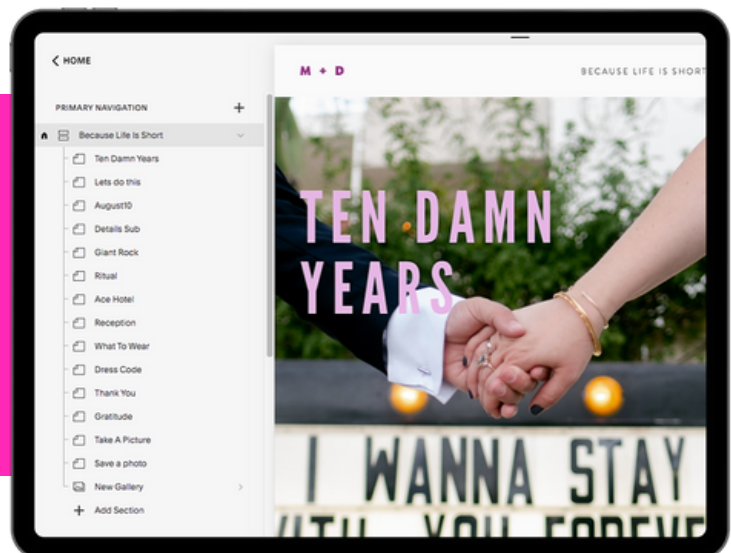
< HOME

PRIMARY NAVIGATION +

Because Life Is Short

Ten Damn Years

Lets do this

August10

Details Sub

Giant Rock

Ritual

Ace Hotel

Reception

What To Wear

Dress Code

Thank You

Gratitude

Take A Picture

Save a photo

New Gallery

+ Add Section

M + D

BECAUSE LIFE IS SHORT

TEN DAMN YEARS

I WANNA STAY

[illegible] YOU FOREVE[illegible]